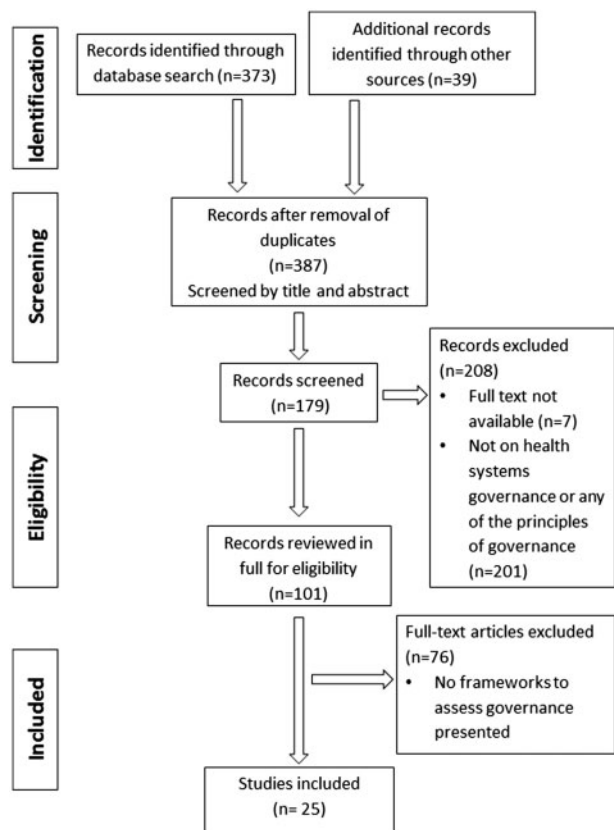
Identification

Records identified through database search (n=373)

Additional records identified through other sources (n=39)

Screening

Records after removal of duplicates
(n=387)
Screened by title and abstract

Records screened
(n=179)

Records excluded
(n=208)
• Full text not available (n=7)
• Not on health systems governance or any of the principles of governance (n=201)

Eligibility

Records reviewed in full for eligibility
(n=101)

Included

Full-text articles excluded
(n=76)
• No frameworks to assess governance presented

Studies included
(n= 25)